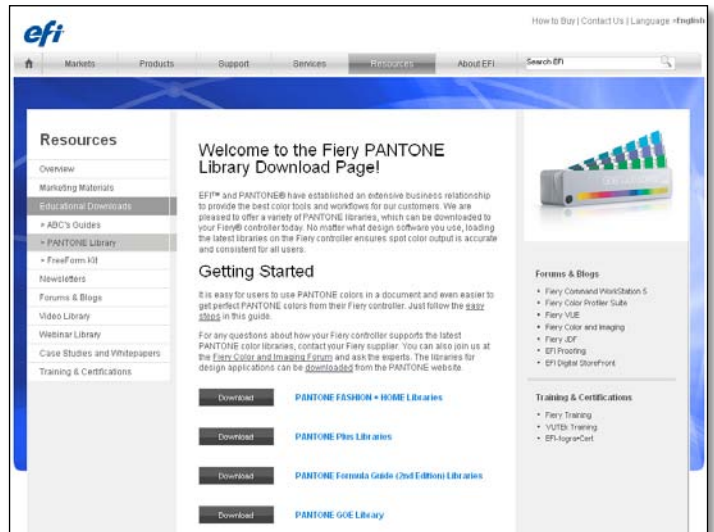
efi

How to Buy | Contact Us | Language »English

Markets Products Support Services Resources About EFI Search EFI

Resources

Overview
Marketing Materials
Educational Downloads
» ABC's Guides
» PANTONE Library
» FreeForm Kit
Newsletters
Forums & Blogs
Video Library
Webinar Library
Case Studies and Whitepapers
Training & Certifications

Welcome to the Fiery PANTONE Library Download Page!

EFI™ and PANTONE® have established an extensive business relationship to provide the best color tools and workflows for our customers. We are pleased to offer a variety of PANTONE libraries, which can be downloaded to your Fiery® controller today. No matter what design software you use, loading the latest libraries on the Fiery controller ensures spot color output is accurate and consistent for all users.

Getting Started

It is easy for users to use PANTONE colors in a document and even easier to get perfect PANTONE colors from their Fiery controller. Just follow the easy steps in this guide.

For any questions about how your Fiery controller supports the latest PANTONE color libraries, contact your Fiery supplier. You can also join us at the Fiery Color and Imaging Forum and ask the experts. The libraries for design applications can be downloaded from the PANTONE website.

Download PANTONE FASHION + HOME Libraries

Download PANTONE Plus Libraries

Download PANTONE Formula Guide (2nd Edition) Libraries

Download PANTONE GOE Library

Forums & Blogs

• Fiery Command WorkStation 5
• Fiery Color Profiler Suite
• Fiery VUE
• Fiery Color and Imaging
• Fiery JDF
• EFI Proofing
• EFI Digital StoreFront

Training & Certifications

• Fiery Training
• VUTEk Training
• EFI-fogra-Cert